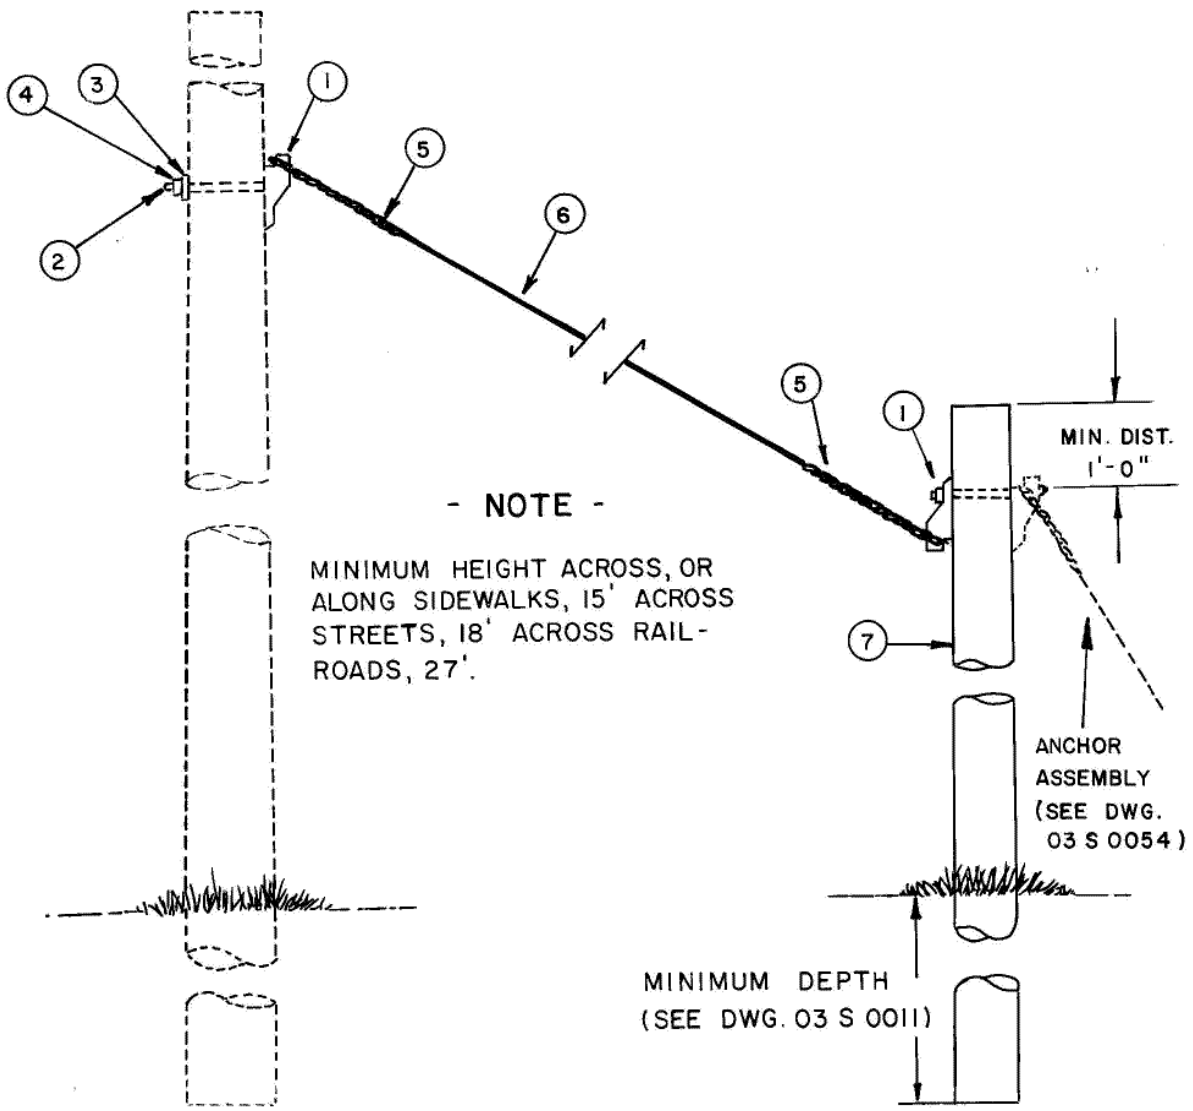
4
3
1
5
2
6
5
1
MIN. DIST. 1'-0"

- NOTE -

MINIMUM HEIGHT ACROSS, OR ALONG SIDEWALKS, 15' ACROSS STREETS, 18' ACROSS RAILROADS, 27'.

7
ANCHOR ASSEMBLY (SEE DWG. 03 S 0054)

MINIMUM DEPTH (SEE DWG. 03 S 0011)